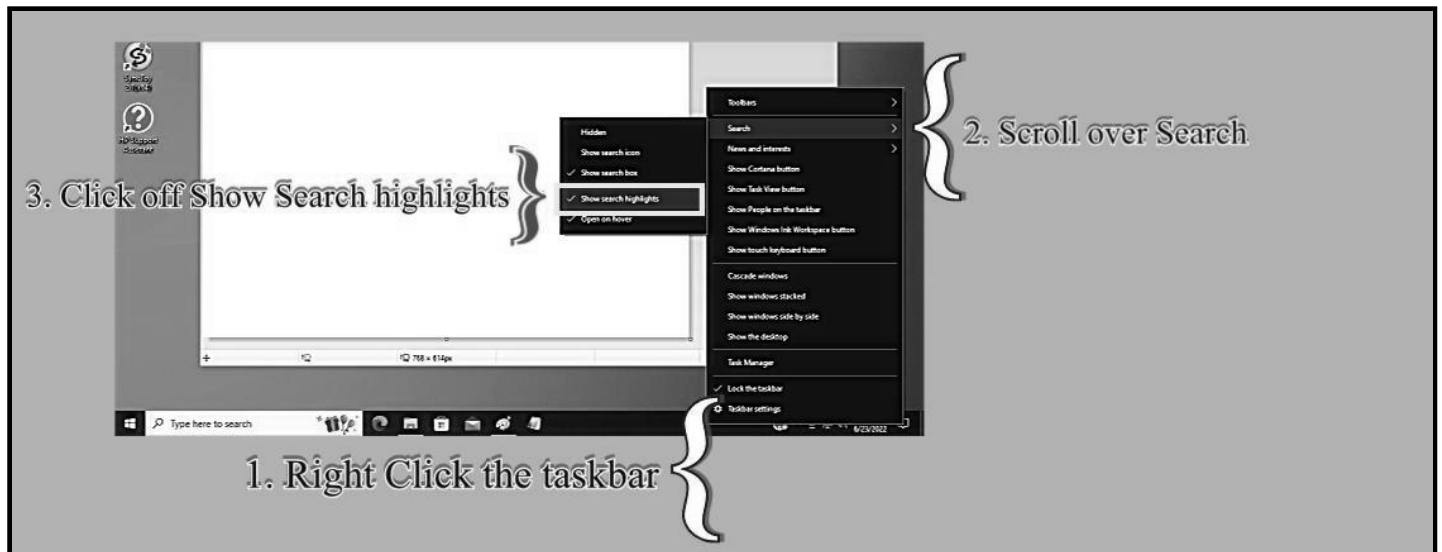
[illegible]

HP Support Assistant

Toolbars

Search

News and interests

Show Cortana button

Show Task View button

Show People on the taskbar

Show Windows Ink Workspace button

Show touch keyboard button

Cascade windows

Show windows stacked

Show windows side by side

Show the desktop

Task Manager

✓ Lock the taskbar

Taskbar settings

Hidden

Show search icon

✓ Show search box

✓ Show search highlights

✓ Open on hover

2. Scroll over Search

3. Click off Show Search highlights

768 × 614px

Type here to search

6/23/2022

1. Right Click the taskbar